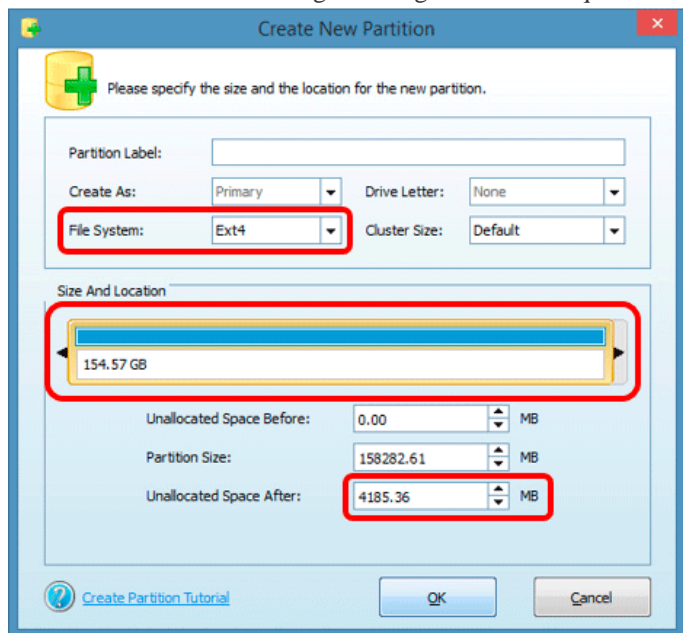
Create New Partition

Please specify the size and the location for the new partition.

Partition Label:

Create As: Primary

Drive Letter: None

File System: Ext4

Cluster Size: Default

Size And Location

154.57 GB

Unallocated Space Before: 0.00 MB

Partition Size: 158282.61 MB

Unallocated Space After: 4185.36 MB

Create Partition Tutorial

OK

Cancel